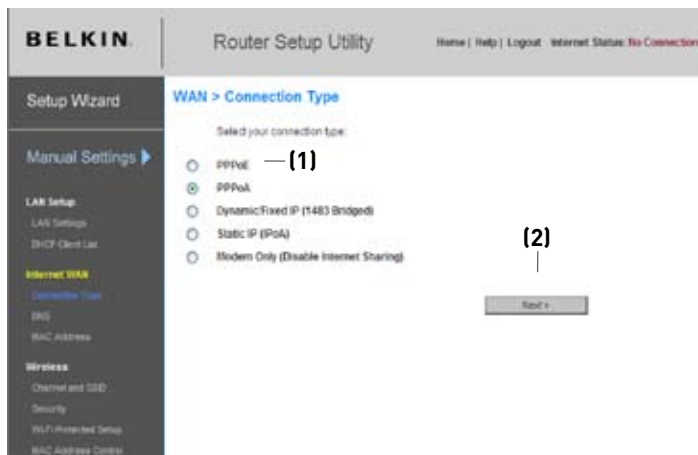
BELKIN.

Router Setup Utility

Home | Help | Logout Internet Status: No Connection

Setup Wizard

Manual Settings

LAN Setup

LAN Settings

DHCP Client List

Internet WAN

Connection Type

DNS

MAC Address

Wireless

Channel and SSID

Security

Wi-Fi Protected Setup

MAC Address Control

WAN > Connection Type

Select your connection type:

PPPoE (1)

PPPoA

Dynamic/Fixed IP (1483 Bridged)

Static IP (IPoA)

Modem Only (Disable Internet Sharing)

(2)

Next >